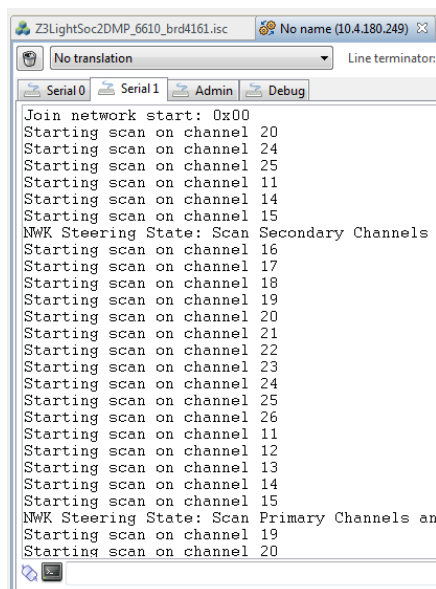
Z3LightSoc2DMP_6610_brd4161.isc
No name (10.4.180.249)
No translation
Line terminator:
Serial 0
Serial 1
Admin
Debug

Join network start: 0x00
Starting scan on channel 20
Starting scan on channel 24
Starting scan on channel 25
Starting scan on channel 11
Starting scan on channel 14
Starting scan on channel 15
NWK Steering State: Scan Secondary Channels
Starting scan on channel 16
Starting scan on channel 17
Starting scan on channel 18
Starting scan on channel 19
Starting scan on channel 20
Starting scan on channel 21
Starting scan on channel 22
Starting scan on channel 23
Starting scan on channel 24
Starting scan on channel 25
Starting scan on channel 26
Starting scan on channel 11
Starting scan on channel 12
Starting scan on channel 13
Starting scan on channel 14
Starting scan on channel 15
NWK Steering State: Scan Primary Channels an
Starting scan on channel 19
Starting scan on channel 20